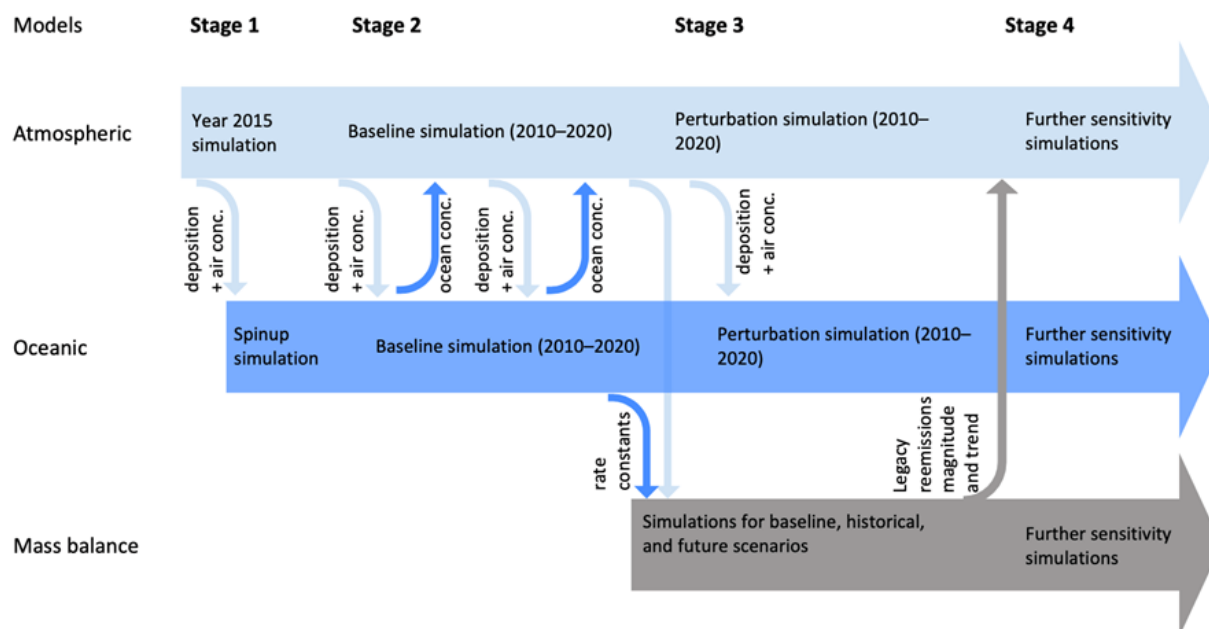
Models Stage 1 Stage 2 Stage 3 Stage 4

Atmospheric

Year 2015 simulation

Baseline simulation (2010–2020)

Perturbation simulation (2010–2020)

Further sensitivity simulations

deposition + air conc.

deposition + air conc.

ocean conc.

deposition + air conc.

ocean conc.

deposition + air conc.

Oceanic

Spinup simulation

Baseline simulation (2010–2020)

Perturbation simulation (2010–2020)

Further sensitivity simulations

rate constants

Legacy reemissions magnitude and trend

Mass balance

Simulations for baseline, historical, and future scenarios

Further sensitivity simulations